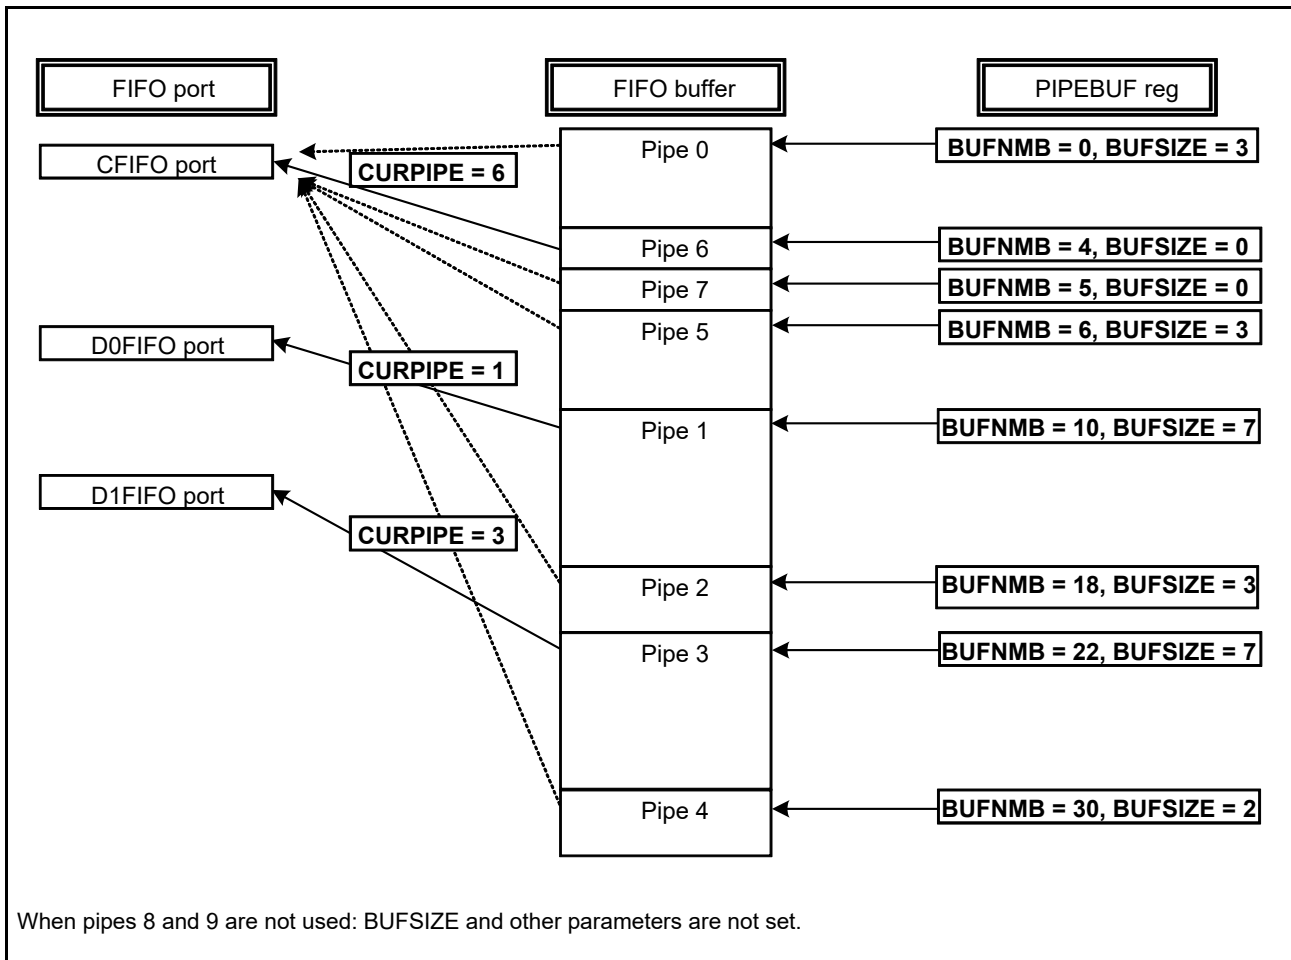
FIFO port

FIFO buffer

PIPEBUF reg

CFIFO port

CURPIPE = 6

Pipe 0

BUFNMB = 0, BUFSIZE = 3

Pipe 6

BUFNMB = 4, BUFSIZE = 0

Pipe 7

BUFNMB = 5, BUFSIZE = 0

D0FIFO port

Pipe 5

BUFNMB = 6, BUFSIZE = 3

CURPIPE = 1

Pipe 1

BUFNMB = 10, BUFSIZE = 7

D1FIFO port

CURPIPE = 3

Pipe 2

BUFNMB = 18, BUFSIZE = 3

Pipe 3

BUFNMB = 22, BUFSIZE = 7

Pipe 4

BUFNMB = 30, BUFSIZE = 2

When pipes 8 and 9 are not used: BUFSIZE and other parameters are not set.